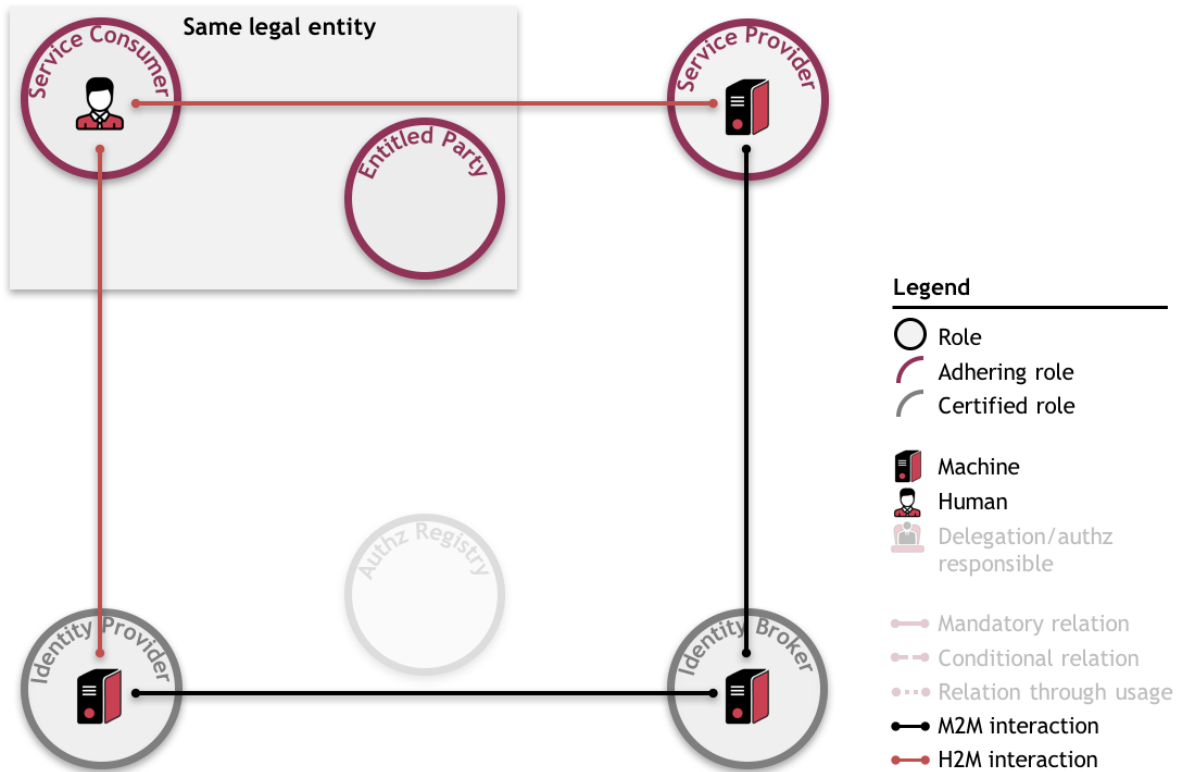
Same legal entity

Service Consumer

Service Provider

Entitled Party

Authz Registry

Identity Provider

Identity Broker

Legend

Role

Adhering role

Certified role

Machine

Human

Delegation/authz responsible

Mandatory relation

Conditional relation

Relation through usage

M2M interaction

H2M interaction